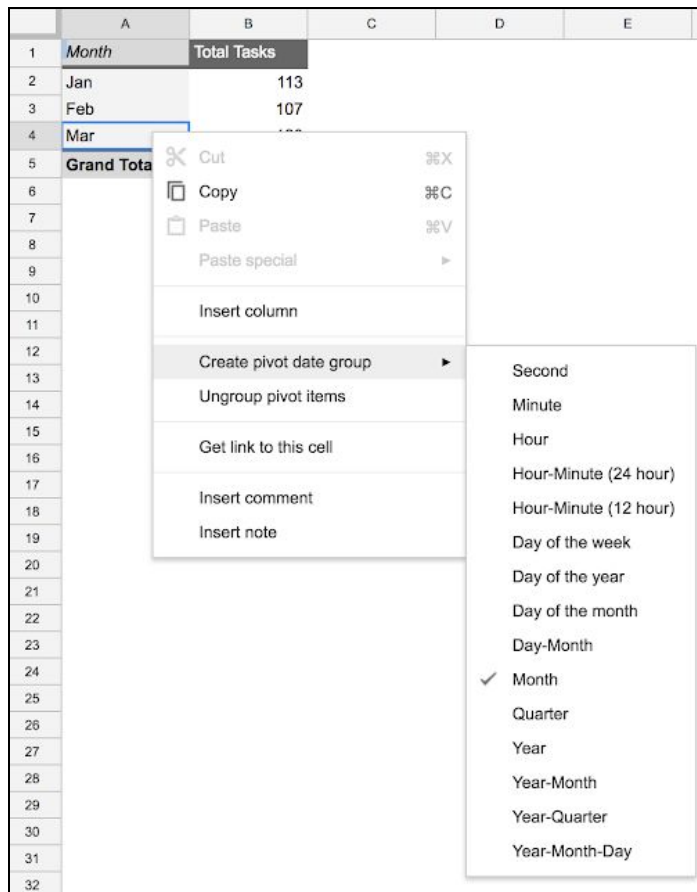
| | A | B | C | D | E |
|---|---|---|---|---|---|
| 1 | Month | Total Tasks | | | |
| 2 | Jan | 113 | | | |
| 3 | Feb | 107 | | | |
| 4 | Mar | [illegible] | | | |
| 5 | Grand Tota | | | | |
| 6 | | | | | |
| 7 | | | | | |
| 8 | | | | | |
| 9 | | | | | |
| 10 | | | | | |
| 11 | | | | | |
| 12 | | | | | |
| 13 | | | | | |
| 14 | | | | | |
| 15 | | | | | |
| 16 | | | | | |
| 17 | | | | | |
| 18 | | | | | |
| 19 | | | | | |
| 20 | | | | | |
| 21 | | | | | |
| 22 | | | | | |
| 23 | | | | | |
| 24 | | | | | |
| 25 | | | | | |
| 26 | | | | | |
| 27 | | | | | |
| 28 | | | | | |
| 29 | | | | | |
| 30 | | | | | |
| 31 | | | | | |
| 32 | | | | | |

Cut ⌘X
Copy ⌘C
Paste ⌘V
Paste special

Insert column

Create pivot date group
Ungroup pivot items

Get link to this cell

Insert comment
Insert note

Second
Minute
Hour
Hour-Minute (24 hour)
Hour-Minute (12 hour)
Day of the week
Day of the year
Day of the month
Day-Month
✓ Month
Quarter
Year
Year-Month
Year-Quarter
Year-Month-Day